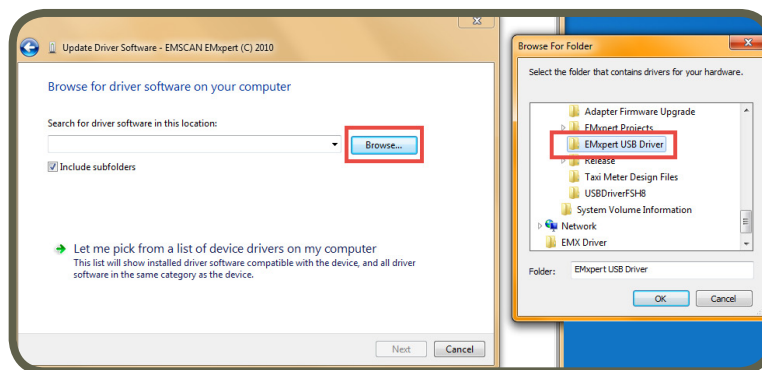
Update Driver Software - EMSCAN EMxpert (C) 2010

Browse for driver software on your computer

Search for driver software in this location:

Browse...

Include subfolders

Let me pick from a list of device drivers on my computer
This list will show installed driver software compatible with the device, and all driver software in the same category as the device.

Next
Cancel

Browse For Folder

Select the folder that contains drivers for your hardware.

Adapter Firmware Upgrade
EMxpert Projects
EMxpert USB Driver
Release
Taxi Meter Design Files
USBDriverFSH8
System Volume Information
Network
EMX Driver

Folder: EMxpert USB Driver

OK
Cancel